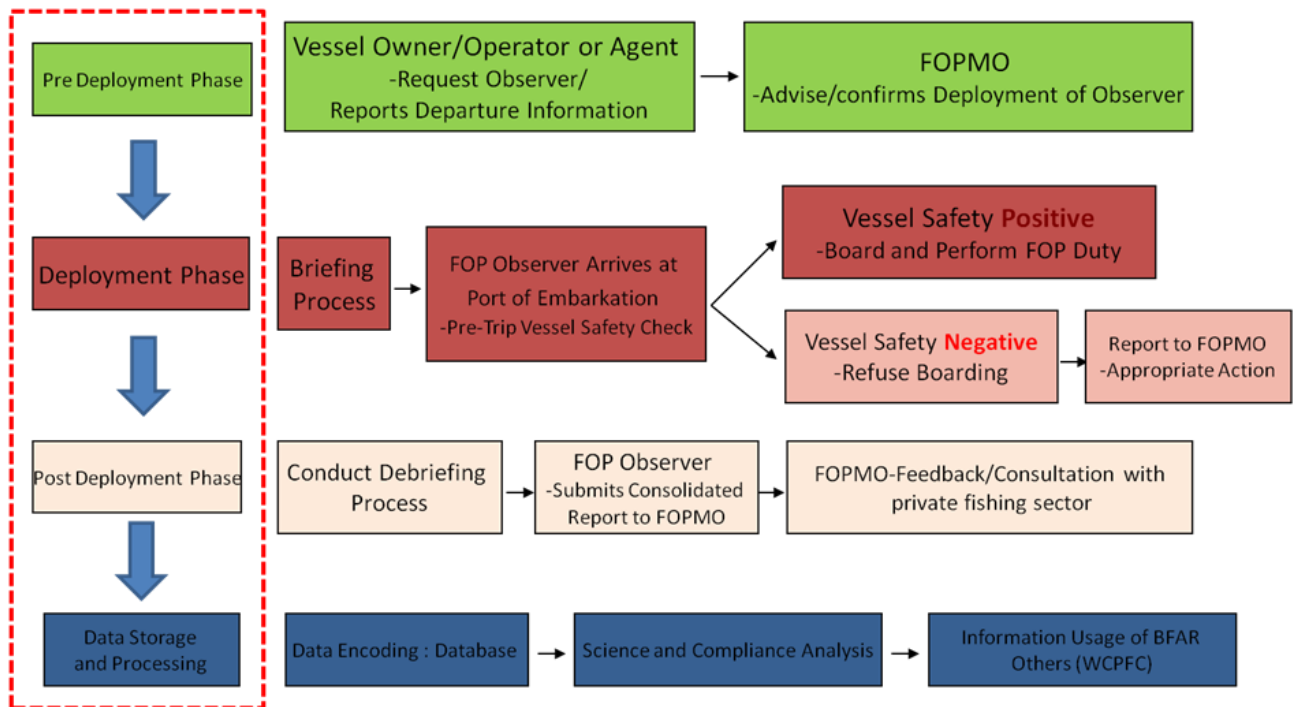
Pre Deployment Phase

Vessel Owner/Operator or Agent
-Request Observer/
Reports Departure Information

FOPMO
-Advise/confirms Deployment of Observer

Deployment Phase

Briefing Process

FOP Observer Arrives at Port of Embarkation
-Pre-Trip Vessel Safety Check

Vessel Safety Positive
-Board and Perform FOP Duty

Vessel Safety Negative
-Refuse Boarding

Report to FOPMO
-Appropriate Action

Post Deployment Phase

Conduct Debriefing Process

FOP Observer
-Submits Consolidated Report to FOPMO

FOPMO-Feedback/Consultation with private fishing sector

Data Storage and Processing

Data Encoding : Database

Science and Compliance Analysis

Information Usage of BFAR Others (WCPFC)